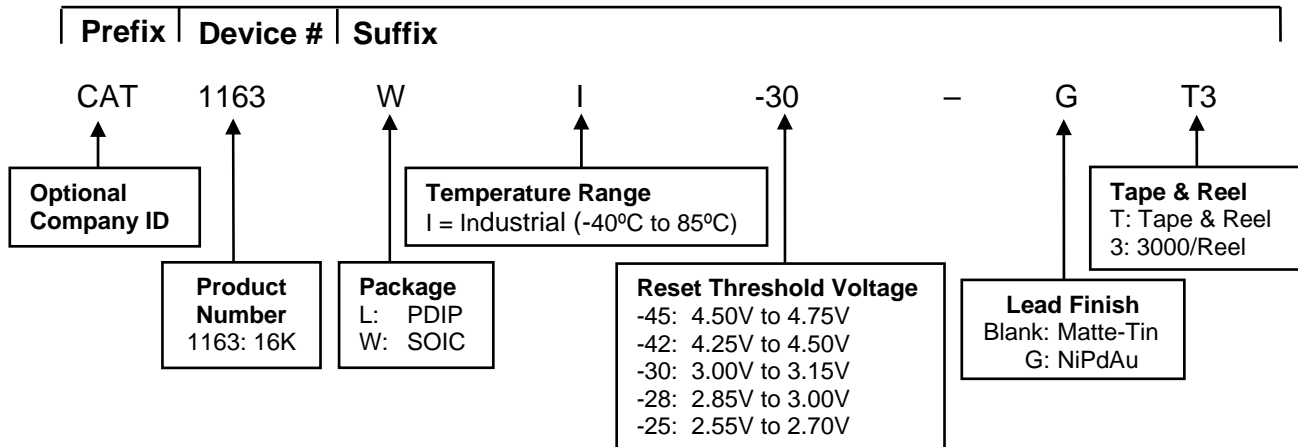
Prefix Device # Suffix

CAT 1163 W I -30 – G T3

Optional Company ID

Product Number
1163: 16K

Package
L: PDIP
W: SOIC

Temperature Range
I = Industrial (-40ºC to 85ºC)

Reset Threshold Voltage
-45: 4.50V to 4.75V
-42: 4.25V to 4.50V
-30: 3.00V to 3.15V
-28: 2.85V to 3.00V
-25: 2.55V to 2.70V

Lead Finish
Blank: Matte-Tin
G: NiPdAu

Tape & Reel
T: Tape & Reel
3: 3000/Reel